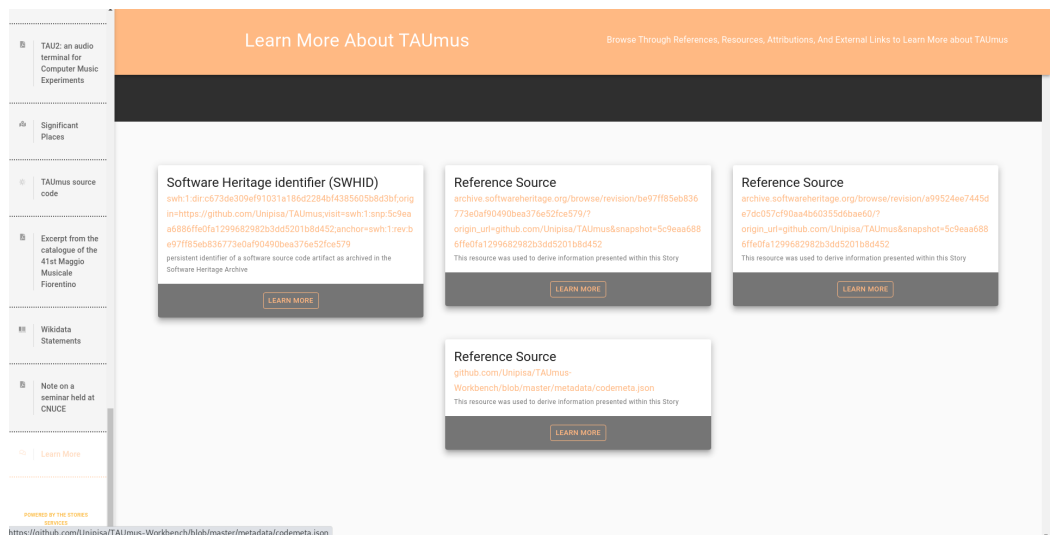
TAU2: an audio terminal for Computer Music Experiments

Significant Places

TAUmus source code

Excerpt from the catalogue of the 41st Maggio Musicale Fiorentino

Wikidata Statements

Note on a seminar held at CNUCE

Learn More

POWERED BY THE STORIES SERVICES

Learn More About TAUmus

Browse Through References, Resources, Attributions, And External Links to Learn More about TAUmus

Software Heritage identifier (SWHID)

swh:1:dir:c673de309ef91031a186d2284bf4385605b8d3bf;origin=https://github.com/Unipisa/TAUmus;visit=swh:1:snp:5c9eaa6886ffe0fa1299682982b3dd5201b8d452;anchor=swh:1:rev:be97ff85eb836773e0af90490bea376e52fce579

persistent identifier of a software source code artifact as archived in the Software Heritage Archive

LEARN MORE

Reference Source

archive.softwareheritage.org/browse/revision/be97ff85eb836773e0af90490bea376e52fce579/?origin_url=https://github.com/Unipisa/TAUmus&snapshot=5c9eaa6886ffe0fa1299682982b3dd5201b8d452

This resource was used to derive information presented within this Story

LEARN MORE

Reference Source

archive.softwareheritage.org/browse/revision/a99524ee7445de7dc057cf90aa4b60355d6bae60/?origin_url=https://github.com/Unipisa/TAUmus&snapshot=5c9eaa6886ffe0fa1299682982b3dd5201b8d452

This resource was used to derive information presented within this Story

LEARN MORE

Reference Source

github.com/Unipisa/TAUmus-Workbench/blob/master/metadata/codemeta.json

This resource was used to derive information presented within this Story

LEARN MORE

https://github.com/Unipisa/TAUmus-Workbench/blob/master/metadata/codemeta.json